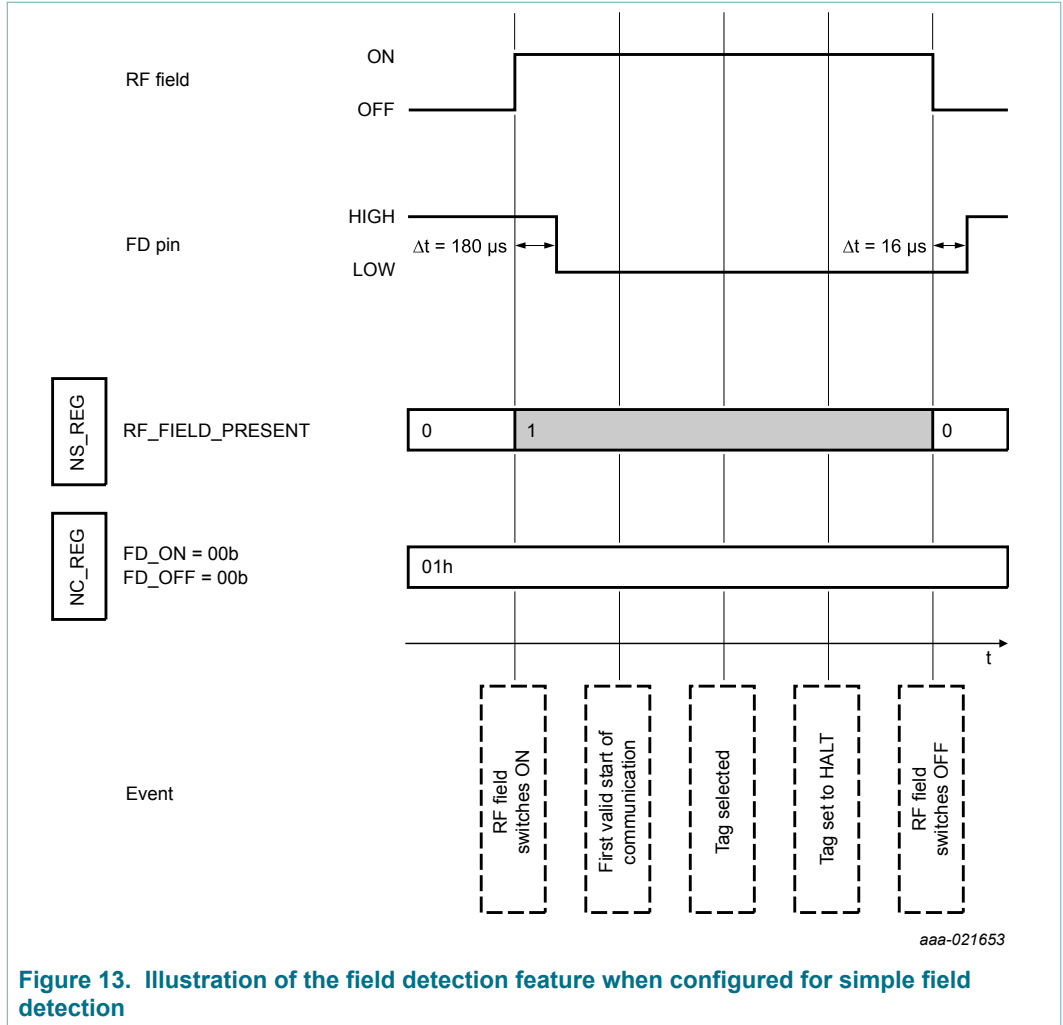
RF field

ON

OFF

FD pin

HIGH

LOW

$\Delta t$ = 180 µs

$\Delta t$ = 16 µs

NS_REG

RF_FIELD_PRESENT

0

1

0

NC_REG

FD_ON = 00b
FD_OFF = 00b

01h

t

Event

RF field switches ON

First valid start of communication

Tag selected

Tag set to HALT

RF field switches OFF

aaa-021653

Figure 13. Illustration of the field detection feature when configured for simple field detection